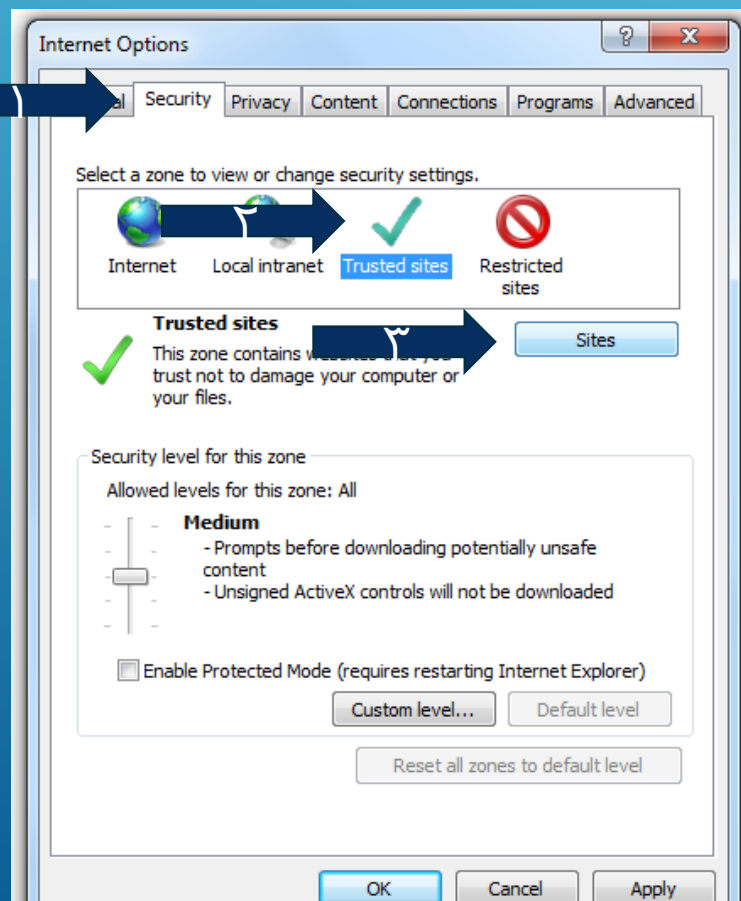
Internet Options

?

X

١

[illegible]al

Security

Privacy

Content

Connections

Programs

Advanced

Select a zone to view or change security settings.

Internet

٢

Local intranet

Trusted sites

Restricted sites

Trusted sites

This zone contains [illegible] you trust not to damage your computer or your files.

٣

Sites

Security level for this zone

Allowed levels for this zone: All

Medium

- Prompts before downloading potentially unsafe content

- Unsigned ActiveX controls will not be downloaded

Enable Protected Mode (requires restarting Internet Explorer)

Custom level...

Default level

Reset all zones to default level

OK

Cancel

Apply